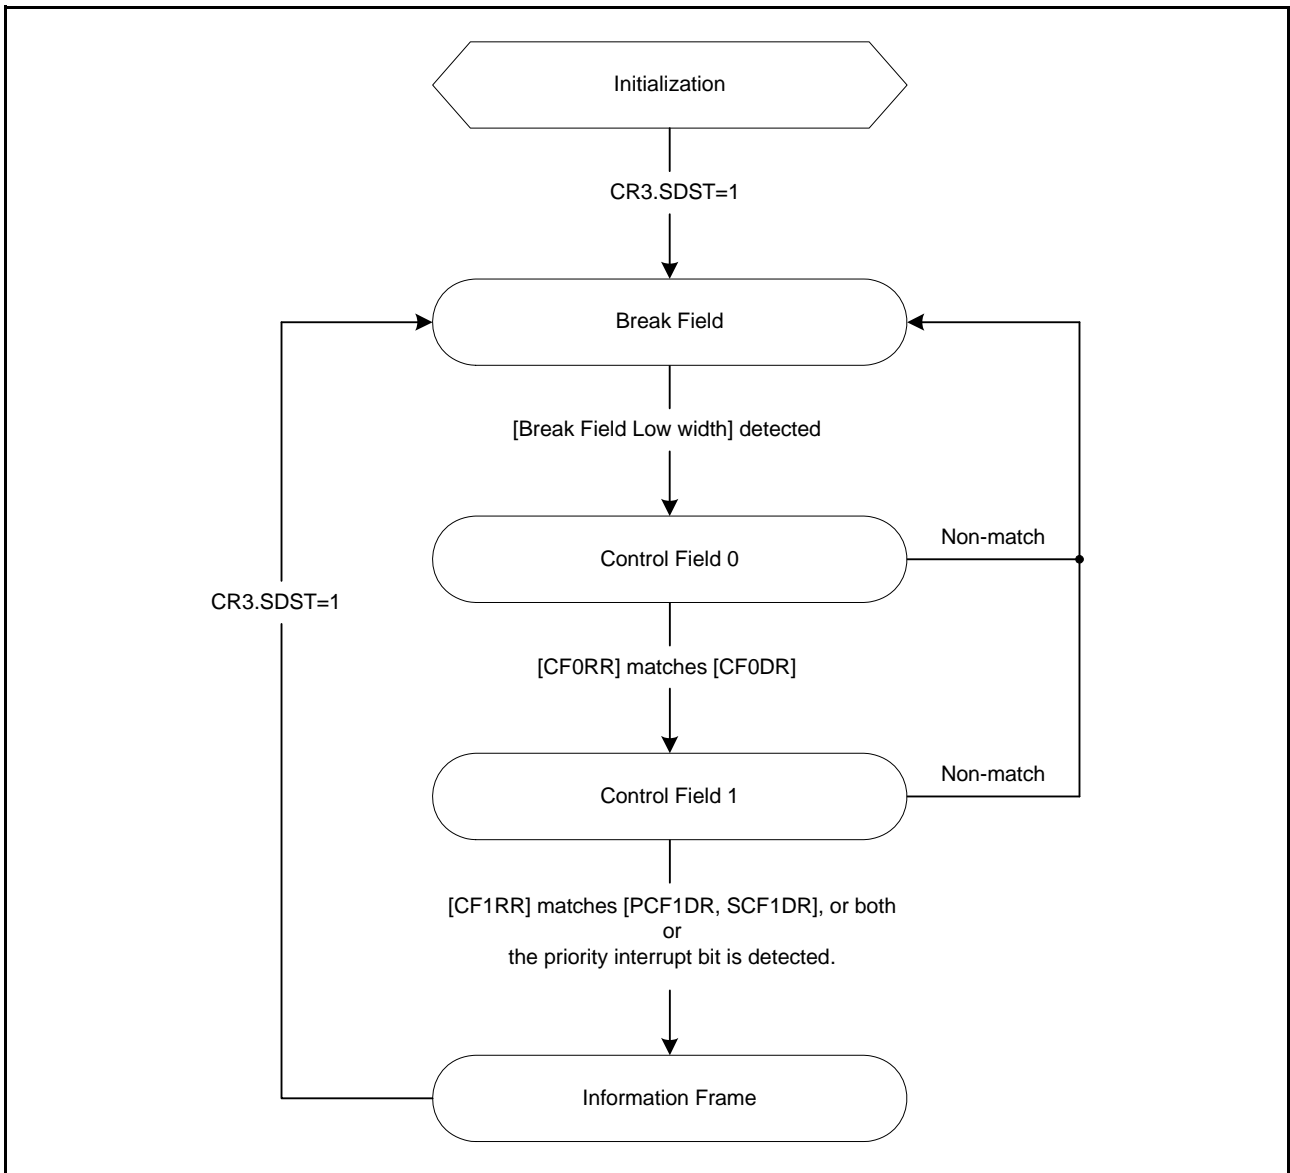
Initialization

CR3.SDST=1

Break Field

[Break Field Low width] detected

Control Field 0

Non-match

CR3.SDST=1

[CF0RR] matches [CF0DR]

Control Field 1

Non-match

[CF1RR] matches [PCF1DR, SCF1DR], or both
or
the priority interrupt bit is detected.

Information Frame